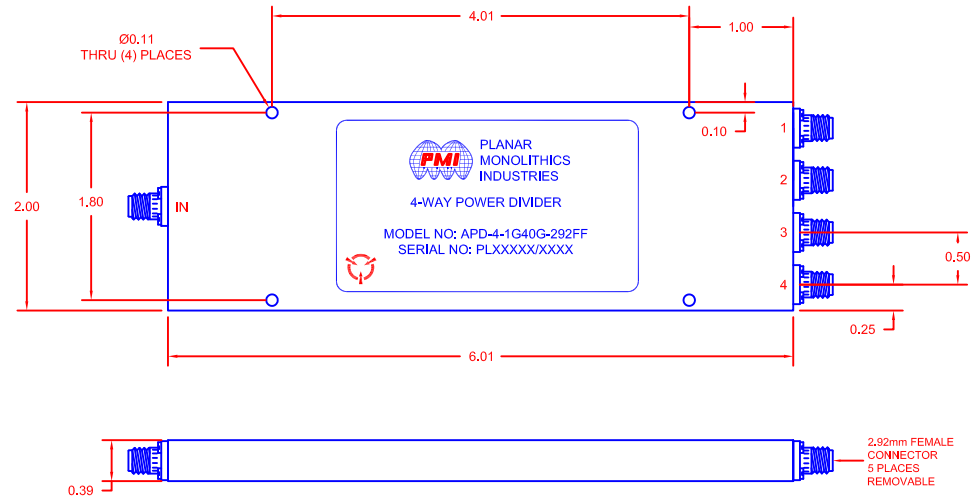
4.01

1.00

Ø0.11
THRU (4) PLACES

0.10

PLANAR
MONOLITHICS
INDUSTRIES

PMI

4-WAY POWER DIVIDER

MODEL NO: APD-4-1G40G-292FF
SERIAL NO: PLXXXXX/XXXX

2.00

1.80

IN

1

2

3

4

0.50

0.25

6.01

0.39

2.92mm FEMALE
CONNECTOR
5 PLACES
REMOVABLE